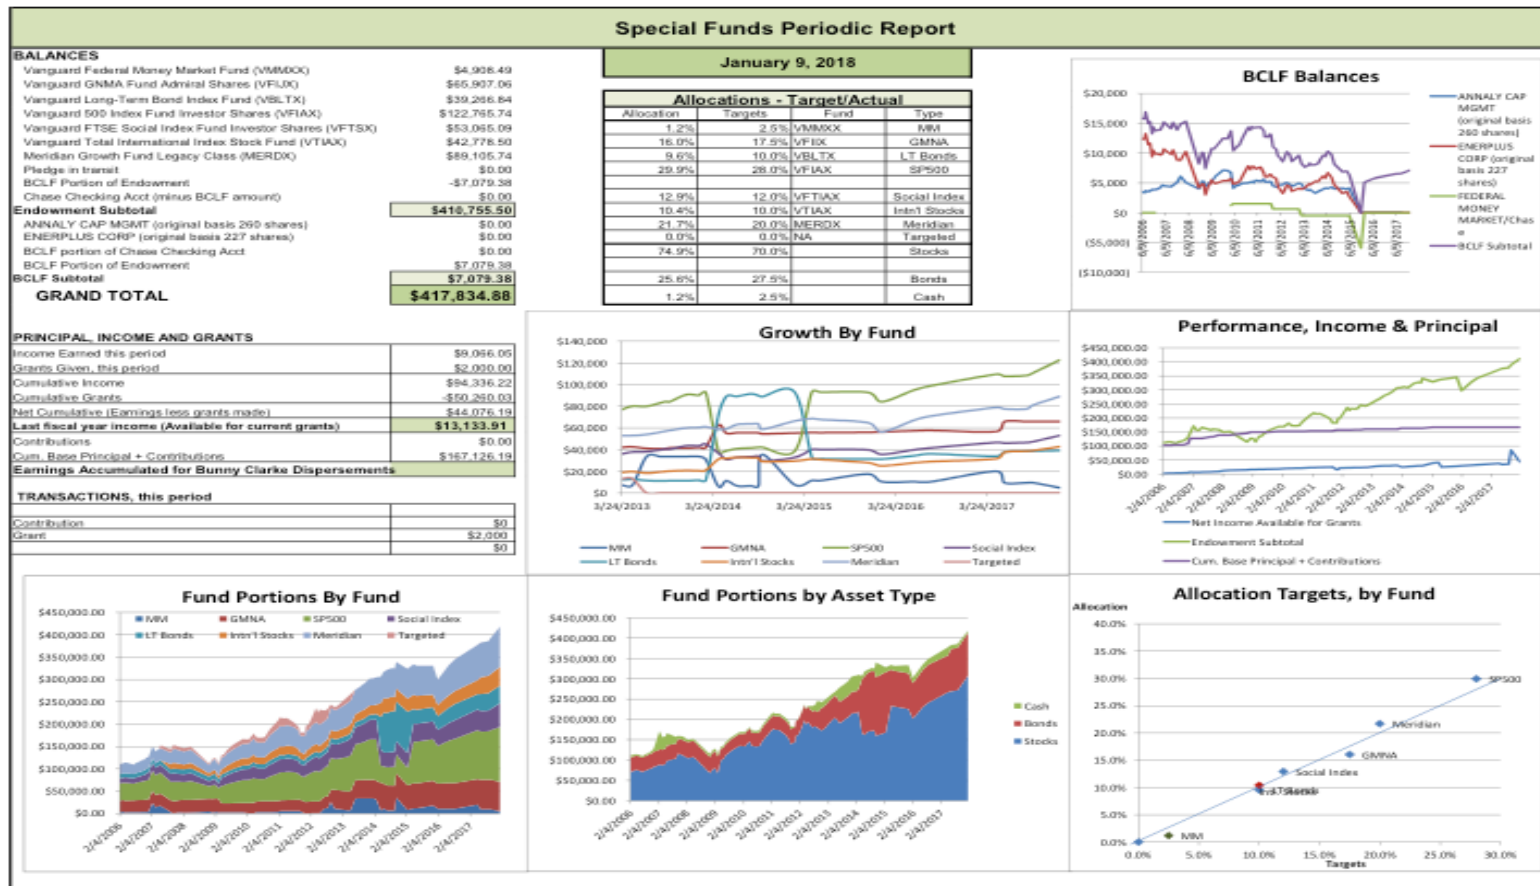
Special Funds Periodic Report

BALANCES

| | |
|---|---|
| Vanguard Federal Money Market Fund (VMMXX) | $4,908.49 |
| Vanguard GNMA Fund Admiral Shares (VFIJX) | $65,907.06 |
| Vanguard Long-Term Bond Index Fund (VBLTX) | $39,266.84 |
| Vanguard 500 Index Fund Investor Shares (VFIAX) | $122,765.74 |
| Vanguard FTSE Social Index Fund Investor Shares (VFTSX) | $53,065.09 |
| Vanguard Total International Index Stock Fund (VTIAX) | $42,778.50 |
| Meridian Growth Fund Legacy Class (MERDX) | $89,105.74 |
| Pledge in transit | $0.00 |
| BCLF Portion of Endowment | -$7,079.38 |
| Chase Checking Acct (minus BCLF amount) | $0.00 |
| Endowment Subtotal | $410,755.50 |
| ANNALY CAP MGMT (original basis 260 shares) | $0.00 |
| ENERPLUS CORP (original basis 227 shares) | $0.00 |
| BCLF portion of Chase Checking Acct | $0.00 |
| BCLF Portion of Endowment | $7,079.38 |
| BCLF Subtotal | $7,079.38 |
| GRAND TOTAL | $417,834.88 |

January 9, 2018

Allocations - Target/Actual

| Allocation | Targets | Fund | Type |
|---|---|---|---|
| 1.2% | 2.5% | VMMXX | MM |
| 16.0% | 17.5% | VFIJX | GMNA |
| 9.6% | 10.0% | VBLTX | LT Bonds |
| 29.9% | 28.0% | VFIAX | SP500 |
| 12.9% | 12.0% | VFTIAX | Social Index |
| 10.4% | 10.0% | VTIAX | Intn'l Stocks |
| 21.7% | 20.0% | MERDX | Meridian |
| 0.0% | 0.0% | NA | Targeted |
| 74.9% | 70.0% | | Stocks |
| 25.6% | 27.5% | | Bonds |
| 1.2% | 2.5% | | Cash |

BCLF Balances
$20,000 $15,000 $10,000 $5,000 $0 ($5,000) ($10,000)
6/9/2006 6/9/2007 6/9/2008 6/9/2009 6/9/2010 6/9/2011 6/9/2012 6/9/2013 6/9/2014 6/9/2015 6/9/2016 6/9/2017
ANNALY CAP MGMT (original basis 260 shares)
ENERPLUS CORP (original basis 227 shares)
FEDERAL MONEY MARKET/Chase
BCLF Subtotal

PRINCIPAL, INCOME AND GRANTS

| | |
|---|---|
| Income Earned this period | $9,066.05 |
| Grants Given, this period | $2,000.00 |
| Cumulative Income | $94,336.22 |
| Cumulative Grants | -$50,260.03 |
| Net Cumulative (Earnings less grants made) | $44,076.19 |
| Last fiscal year income (Available for current grants) | $13,133.91 |
| Contributions | $0.00 |
| Cum. Base Principal + Contributions | $167,126.19 |
| Earnings Accumulated for Bunny Clarke Dispersements | |

TRANSACTIONS, this period

| | |
|---|---|
| Contribution | $0 |
| Grant | $2,000 |
| | $0 |

Growth By Fund
$140,000 $120,000 $100,000 $80,000 $60,000 $40,000 $20,000 $0
3/24/2013 3/24/2014 3/24/2015 3/24/2016 3/24/2017
MM GMNA SP500 Social Index LT Bonds Intn'l Stocks Meridian Targeted

Performance, Income & Principal
$450,000.00 $400,000.00 $350,000.00 $300,000.00 $250,000.00 $200,000.00 $150,000.00 $100,000.00 $50,000.00 $0.00
2/4/2006 2/4/2007 2/4/2008 2/4/2009 2/4/2010 2/4/2011 2/4/2012 2/4/2013 2/4/2014 2/4/2015 2/4/2016 2/4/2017
Net Income Available for Grants
Endowment Subtotal
Cum. Base Principal + Contributions

Fund Portions By Fund
MM GMNA SP500 Social Index LT Bonds Intn'l Stocks Meridian Targeted
$450,000.00 $400,000.00 $350,000.00 $300,000.00 $250,000.00 $200,000.00 $150,000.00 $100,000.00 $50,000.00 $0.00
2/4/2006 2/4/2007 2/4/2008 2/4/2009 2/4/2010 2/4/2011 2/4/2012 2/4/2013 2/4/2014 2/4/2015 2/4/2016 2/4/2017

Fund Portions by Asset Type
$450,000.00 $400,000.00 $350,000.00 $300,000.00 $250,000.00 $200,000.00 $150,000.00 $100,000.00 $50,000.00 $0.00
2/4/2006 2/4/2007 2/4/2008 2/4/2009 2/4/2010 2/4/2011 2/4/2012 2/4/2013 2/4/2014 2/4/2015 2/4/2016 2/4/2017
Cash Bonds Stocks

Allocation Targets, by Fund
Allocation
40.0% 35.0% 30.0% 25.0% 20.0% 15.0% 10.0% 5.0% 0.0%
SP500 Meridian GMNA Social Index Intl Stocks MM
0.0% 5.0% 10.0% 15.0% 20.0% 25.0% 30.0%
Targets